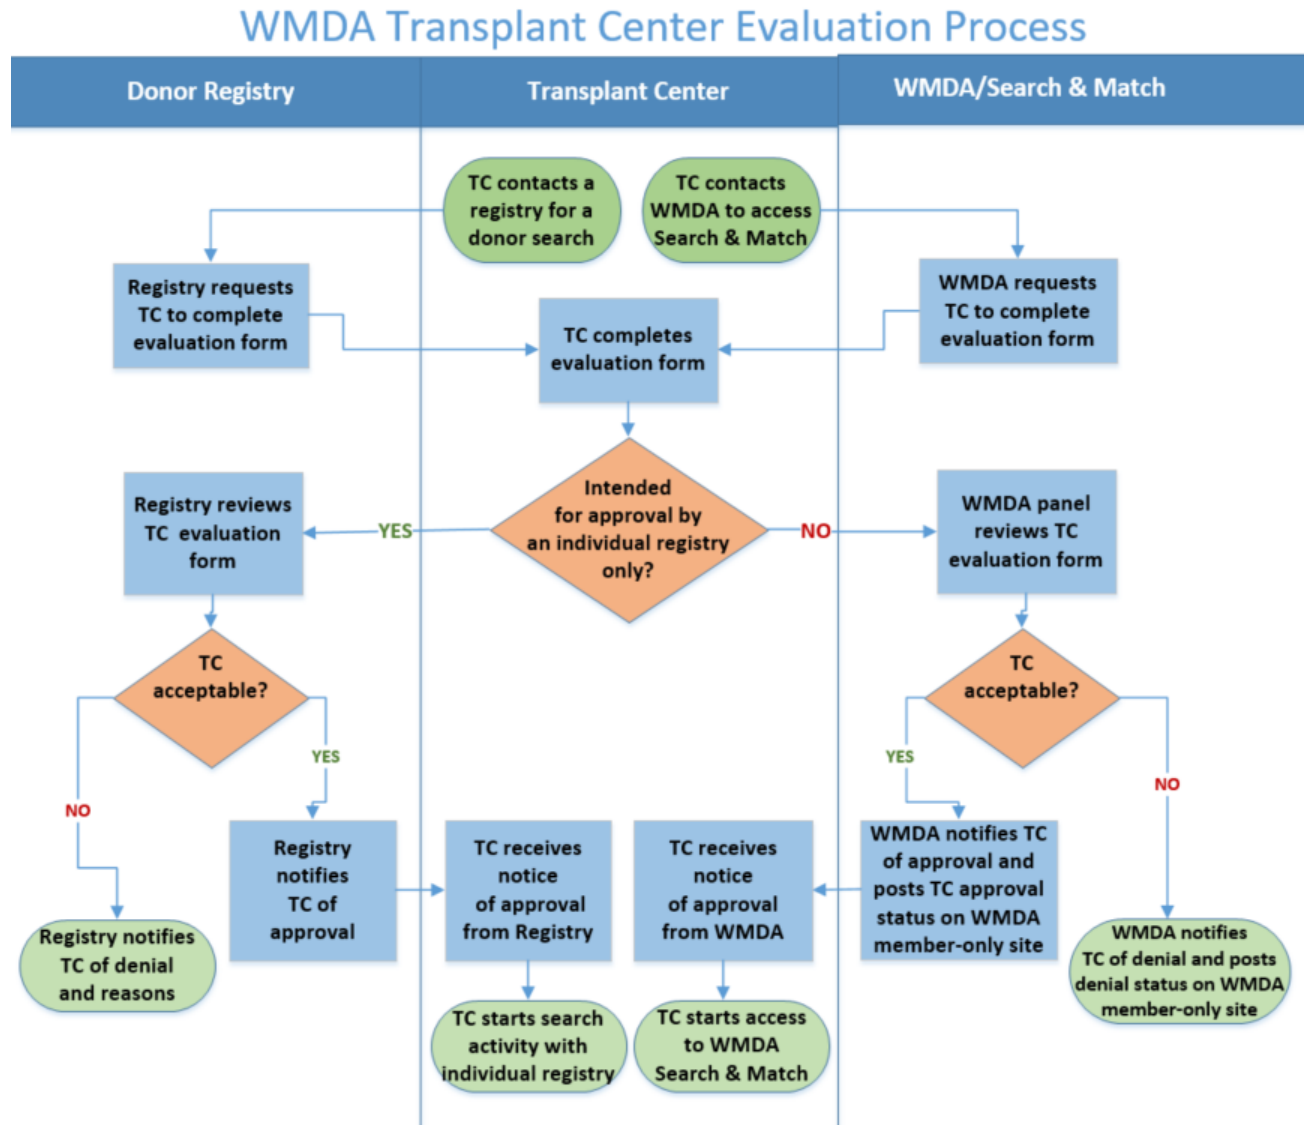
WMDA Transplant Center Evaluation Process

Donor Registry

Transplant Center

WMDA/Search & Match

TC contacts a registry for a donor search

TC contacts WMDA to access Search & Match

Registry requests TC to complete evaluation form

TC completes evaluation form

WMDA requests TC to complete evaluation form

Registry reviews TC evaluation form

YES

Intended for approval by an individual registry only?

NO

WMDA panel reviews TC evaluation form

TC acceptable?

TC acceptable?

YES

YES

NO

NO

Registry notifies TC of approval

TC receives notice of approval from Registry

TC receives notice of approval from WMDA

WMDA notifies TC of approval and posts TC approval status on WMDA member-only site

Registry notifies TC of denial and reasons

TC starts search activity with individual registry

TC starts access to WMDA Search & Match

WMDA notifies TC of denial and posts denial status on WMDA member-only site